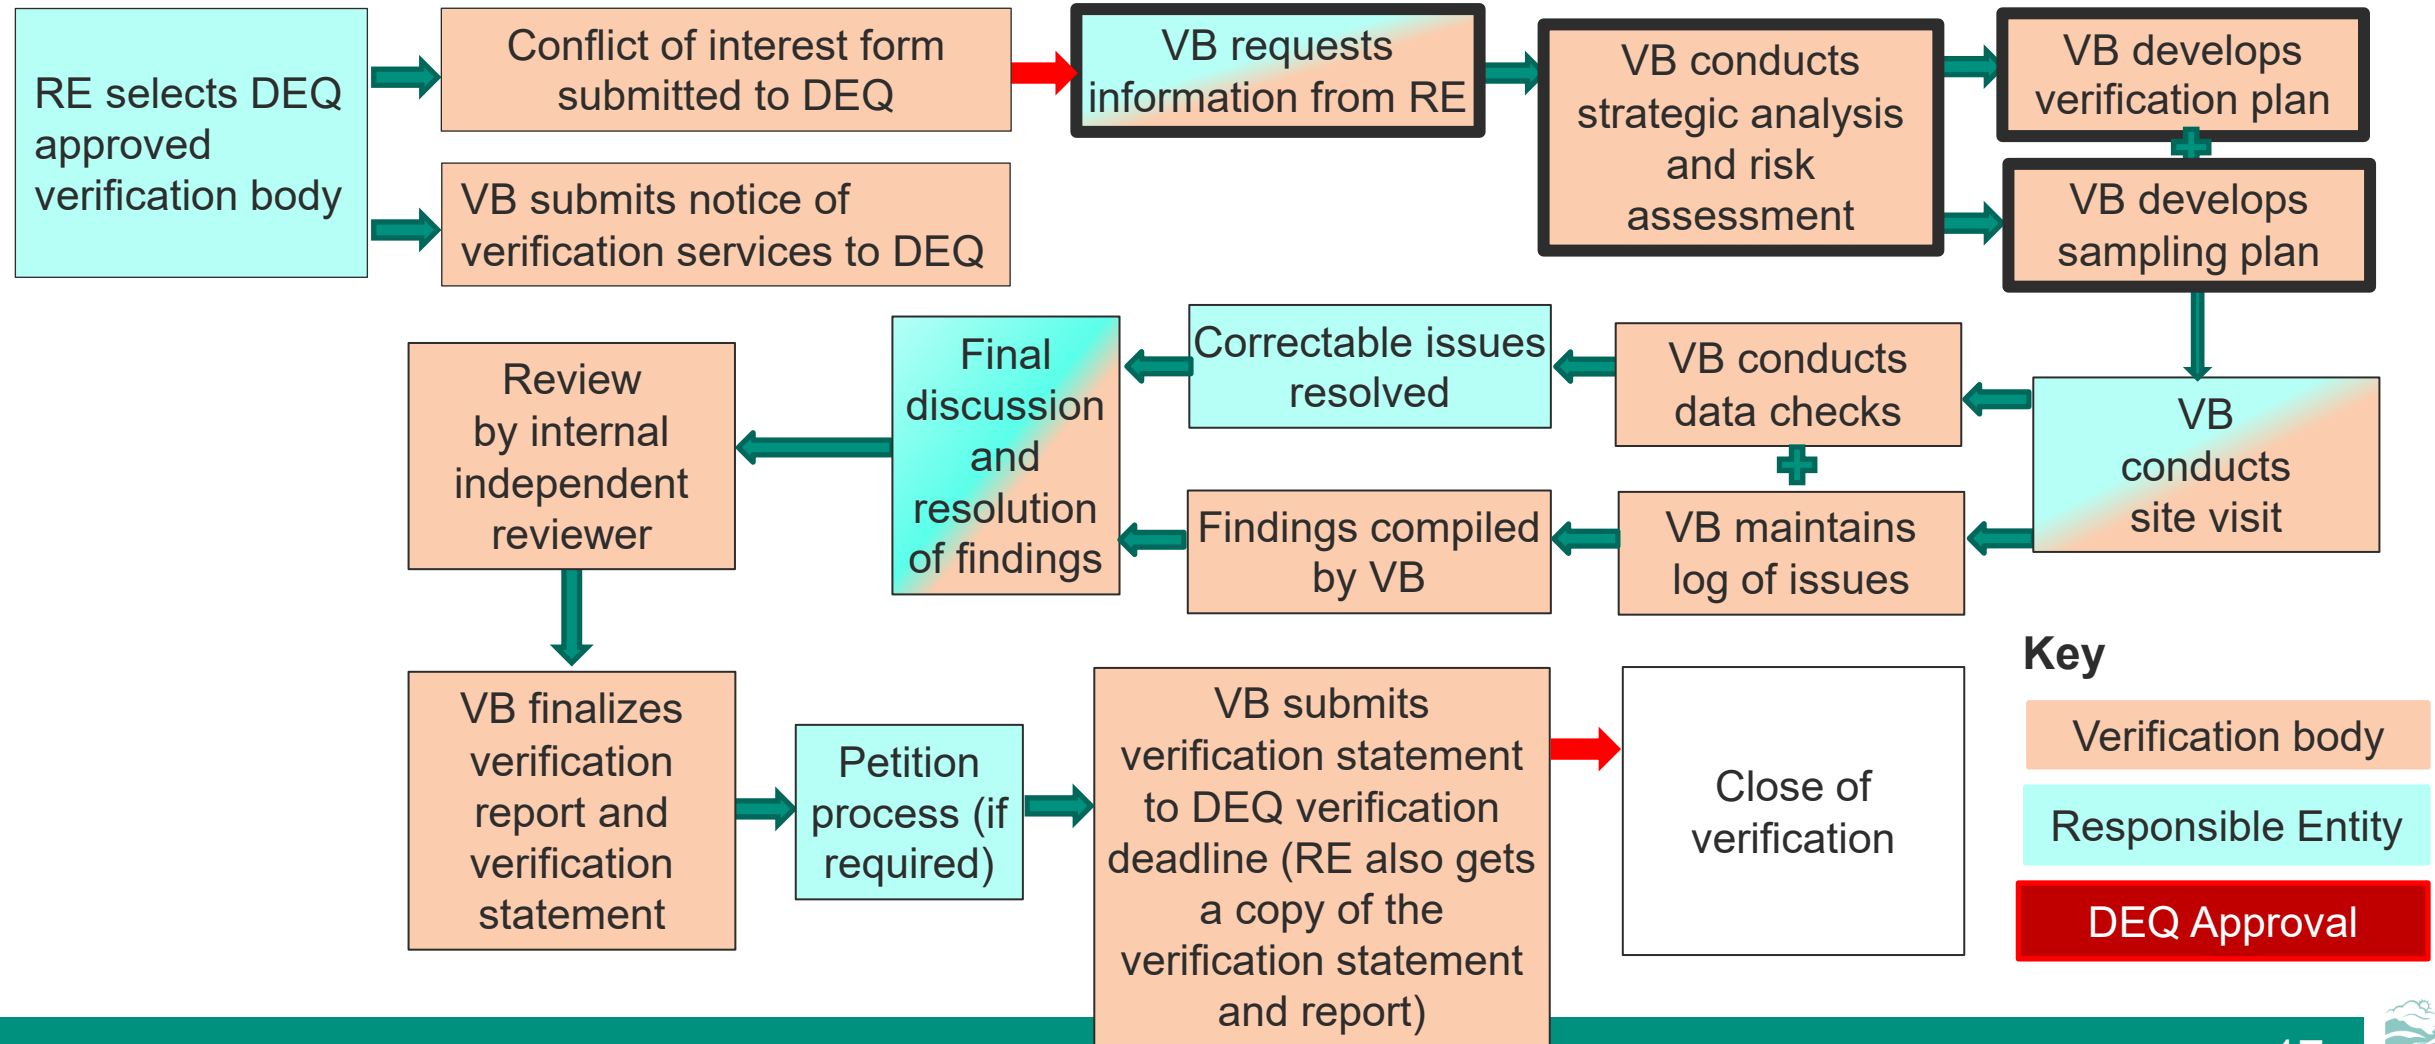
RE selects DEQ approved verification body

Conflict of interest form submitted to DEQ

VB submits notice of verification services to DEQ

VB requests information from RE

VB conducts strategic analysis and risk assessment

VB develops verification plan

VB develops sampling plan

VB conducts site visit

VB conducts data checks

VB maintains log of issues

Correctable issues resolved

Findings compiled by VB

Final discussion and resolution of findings

Review by internal independent reviewer

VB finalizes verification report and verification statement

Petition process (if required)

VB submits verification statement to DEQ verification deadline (RE also gets a copy of the verification statement and report)

Close of verification

Key

Verification body

Responsible Entity

DEQ Approval